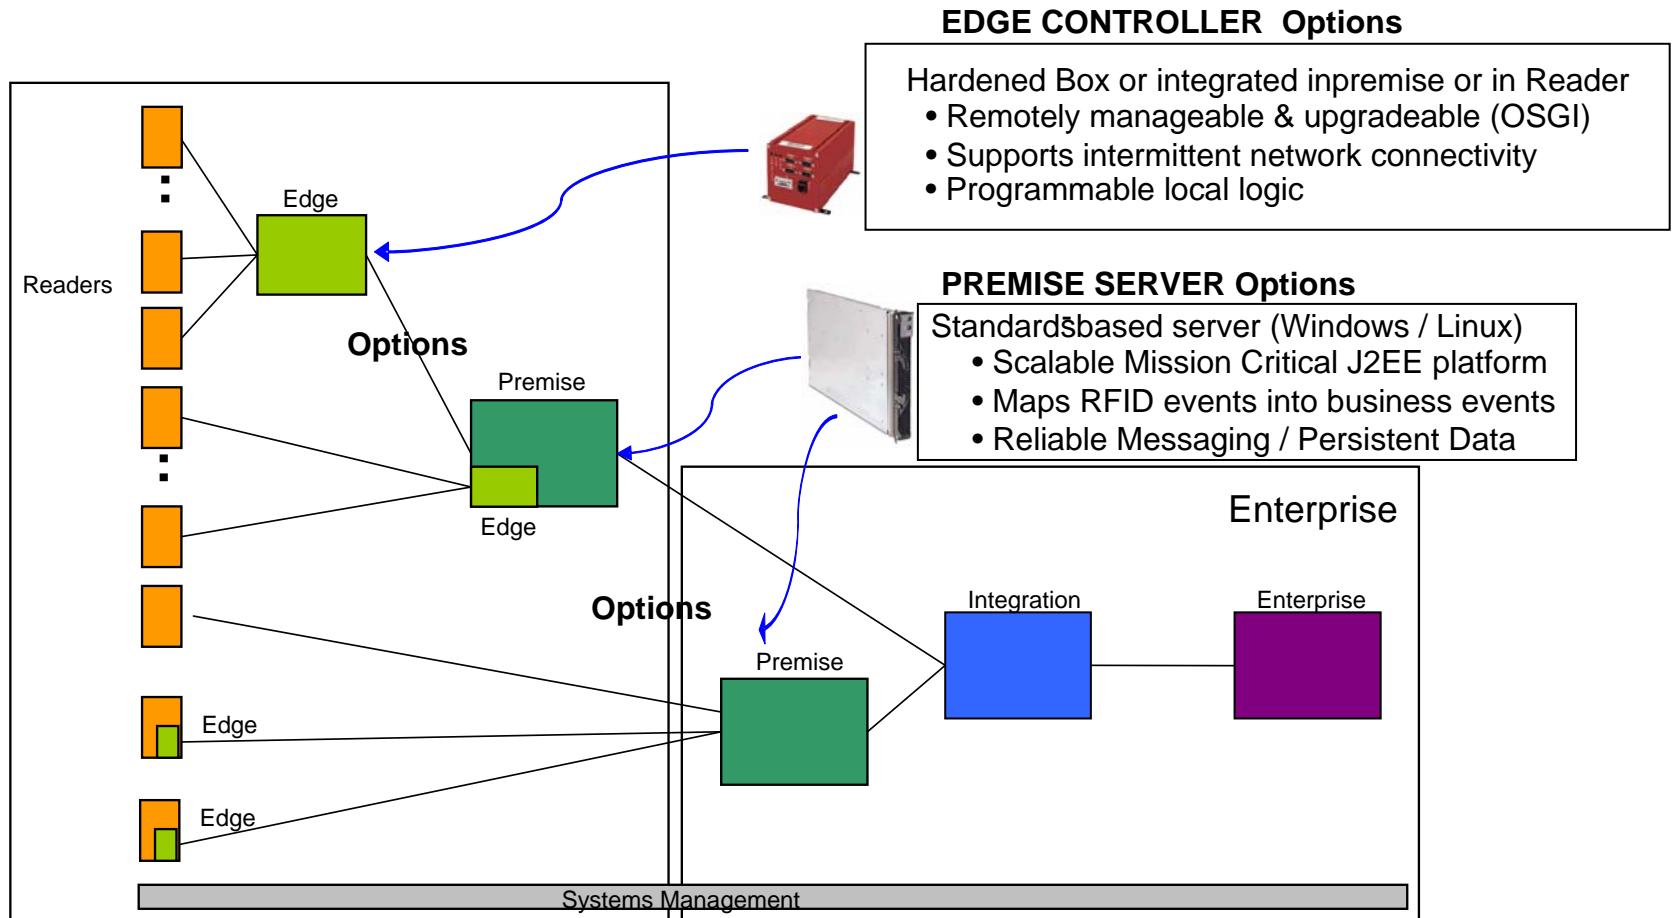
EDGE CONTROLLER Options

Hardened Box or integrated inpremise or in Reader
• Remotely manageable & upgradeable (OSGI)
• Supports intermittent network connectivity
• Programmable local logic

PREMISE SERVER Options

Standardsbased server (Windows / Linux)
• Scalable Mission Critical J2EE platform
• Maps RFID events into business events
• Reliable Messaging / Persistent Data

Readers

Edge

Options

Premise

Edge

Enterprise

Options

Integration

Enterprise

Premise

Edge

Edge

Systems Management